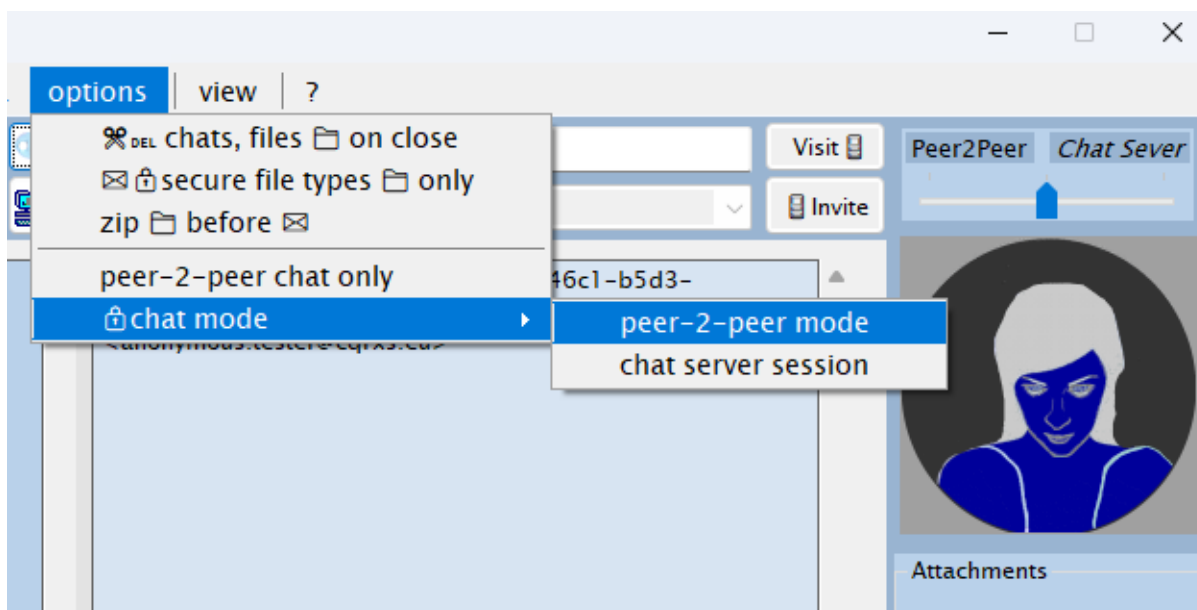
options | view | ?

✂DEL chats, files 🗀 on close
✉🔒secure file types 🗀 only
zip 🗀 before ✉

peer-2-peer chat only
🔒chat mode

peer-2-peer mode
chat server session

Visit
Invite

Peer2Peer
Chat Sever

46c1-b5d3-

Attachments